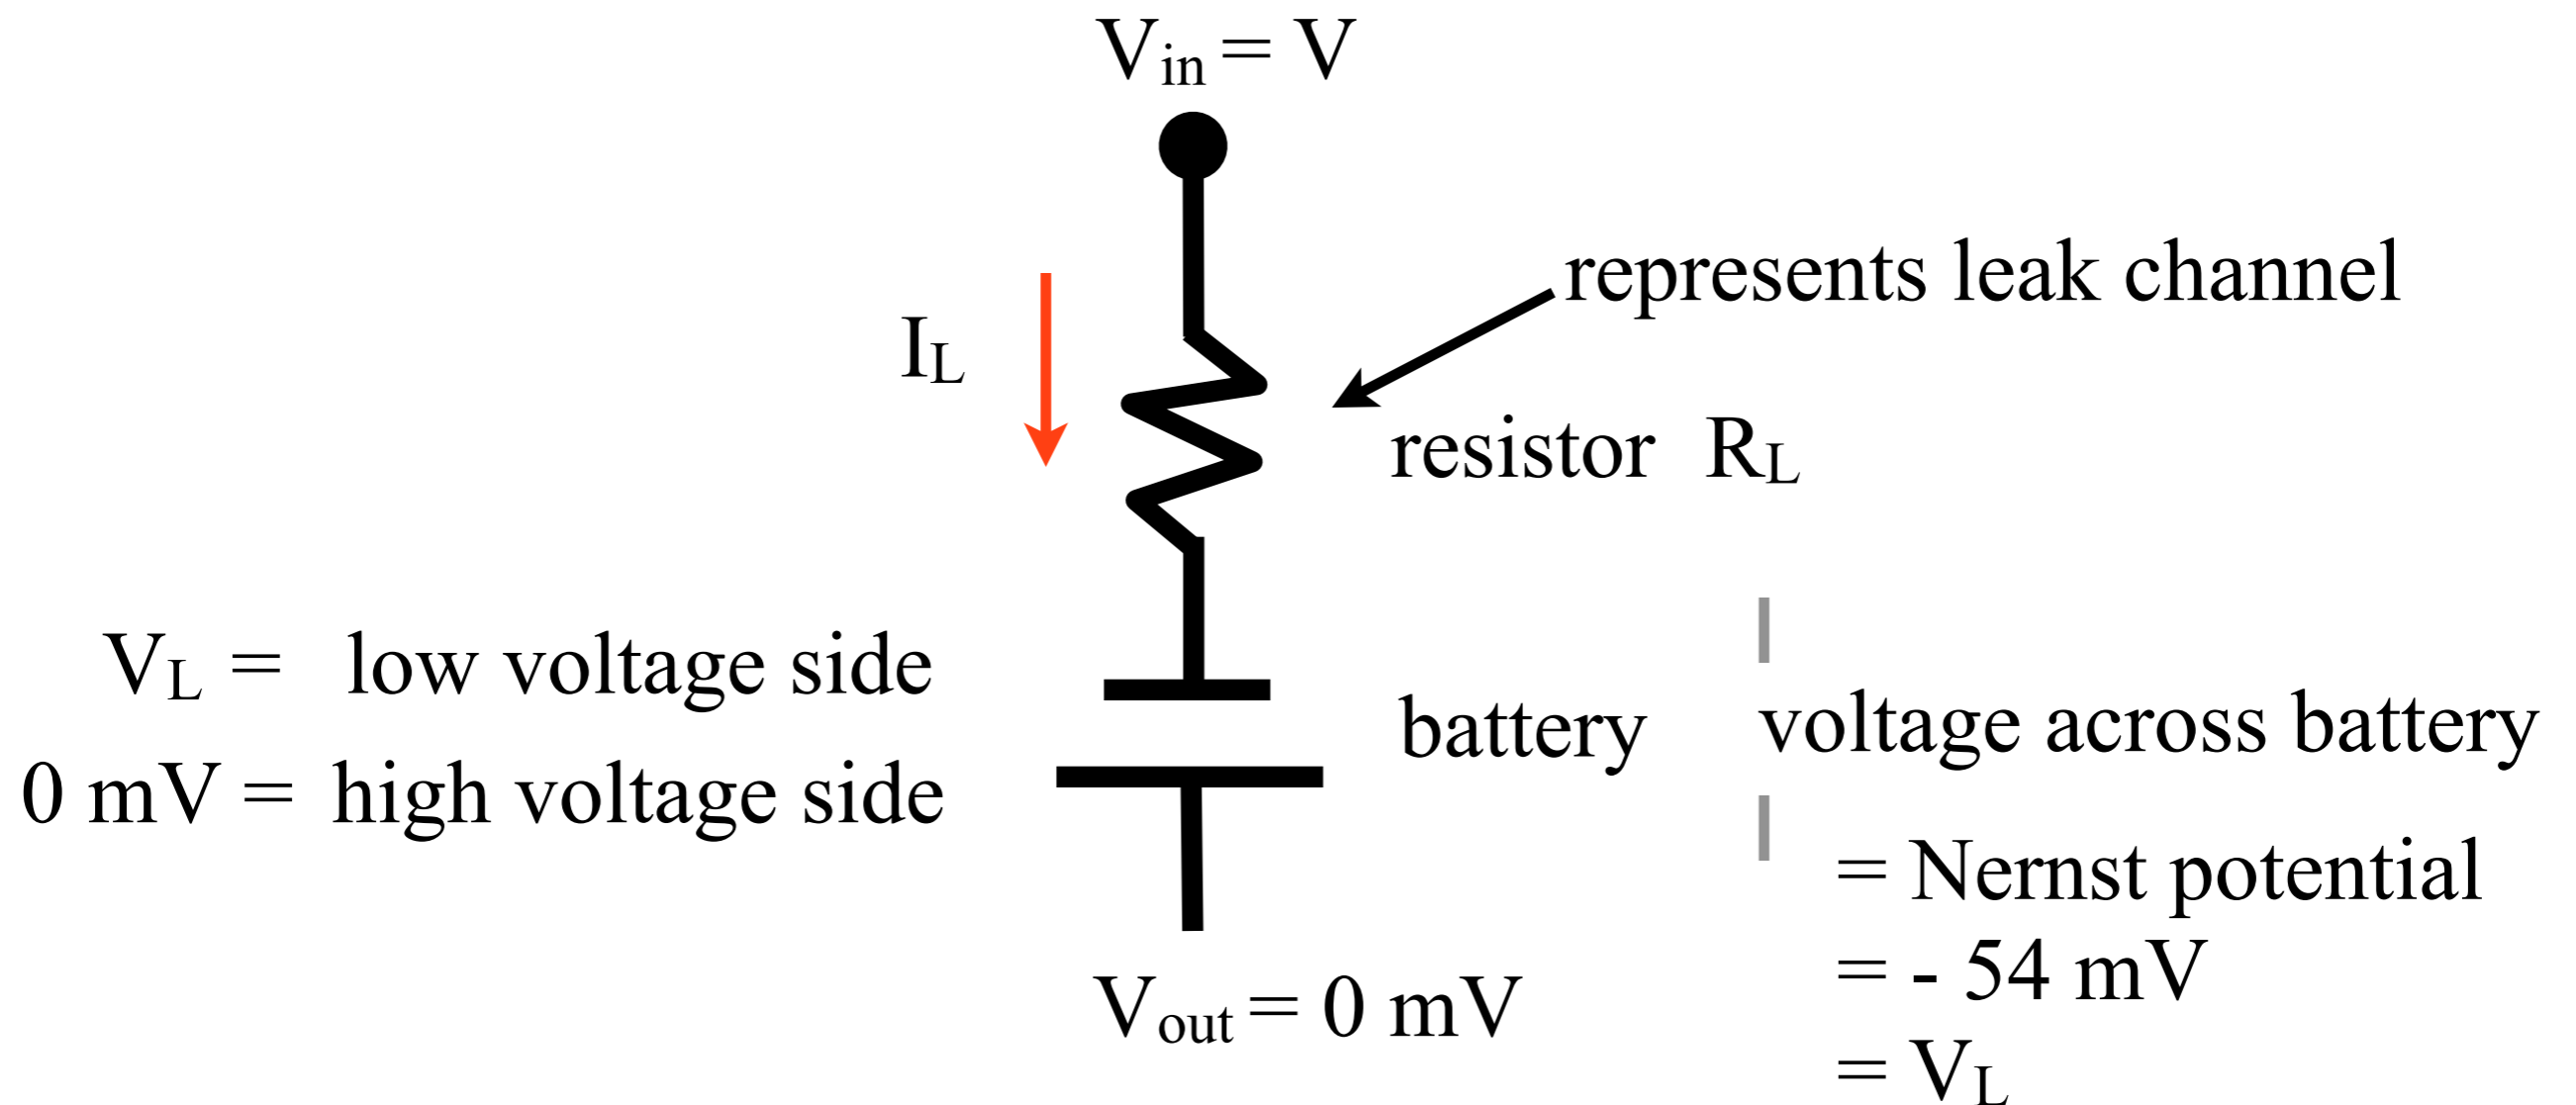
$V_{in} = V$

represents leak channel

$I_L$

resistor $R_L$

$V_L$ = low voltage side
0 mV = high voltage side

battery

voltage across battery

= Nernst potential
= - 54 mV
= $V_L$

$V_{out} = 0$ mV